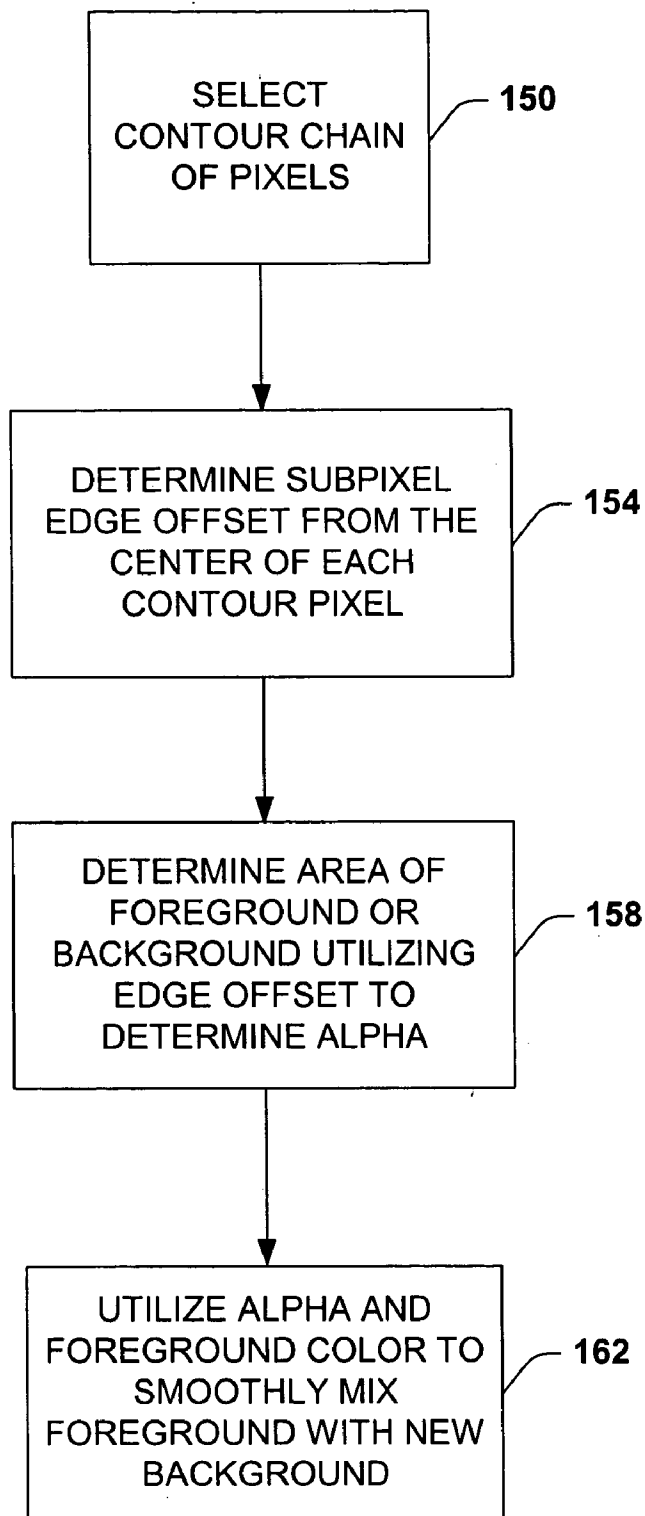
SELECT CONTOUR CHAIN OF PIXELS

150

DETERMINE SUBPIXEL EDGE OFFSET FROM THE CENTER OF EACH CONTOUR PIXEL

154

DETERMINE AREA OF FOREGROUND OR BACKGROUND UTILIZING EDGE OFFSET TO DETERMINE ALPHA

158

UTILIZE ALPHA AND FOREGROUND COLOR TO SMOOTHLY MIX FOREGROUND WITH NEW BACKGROUND

162